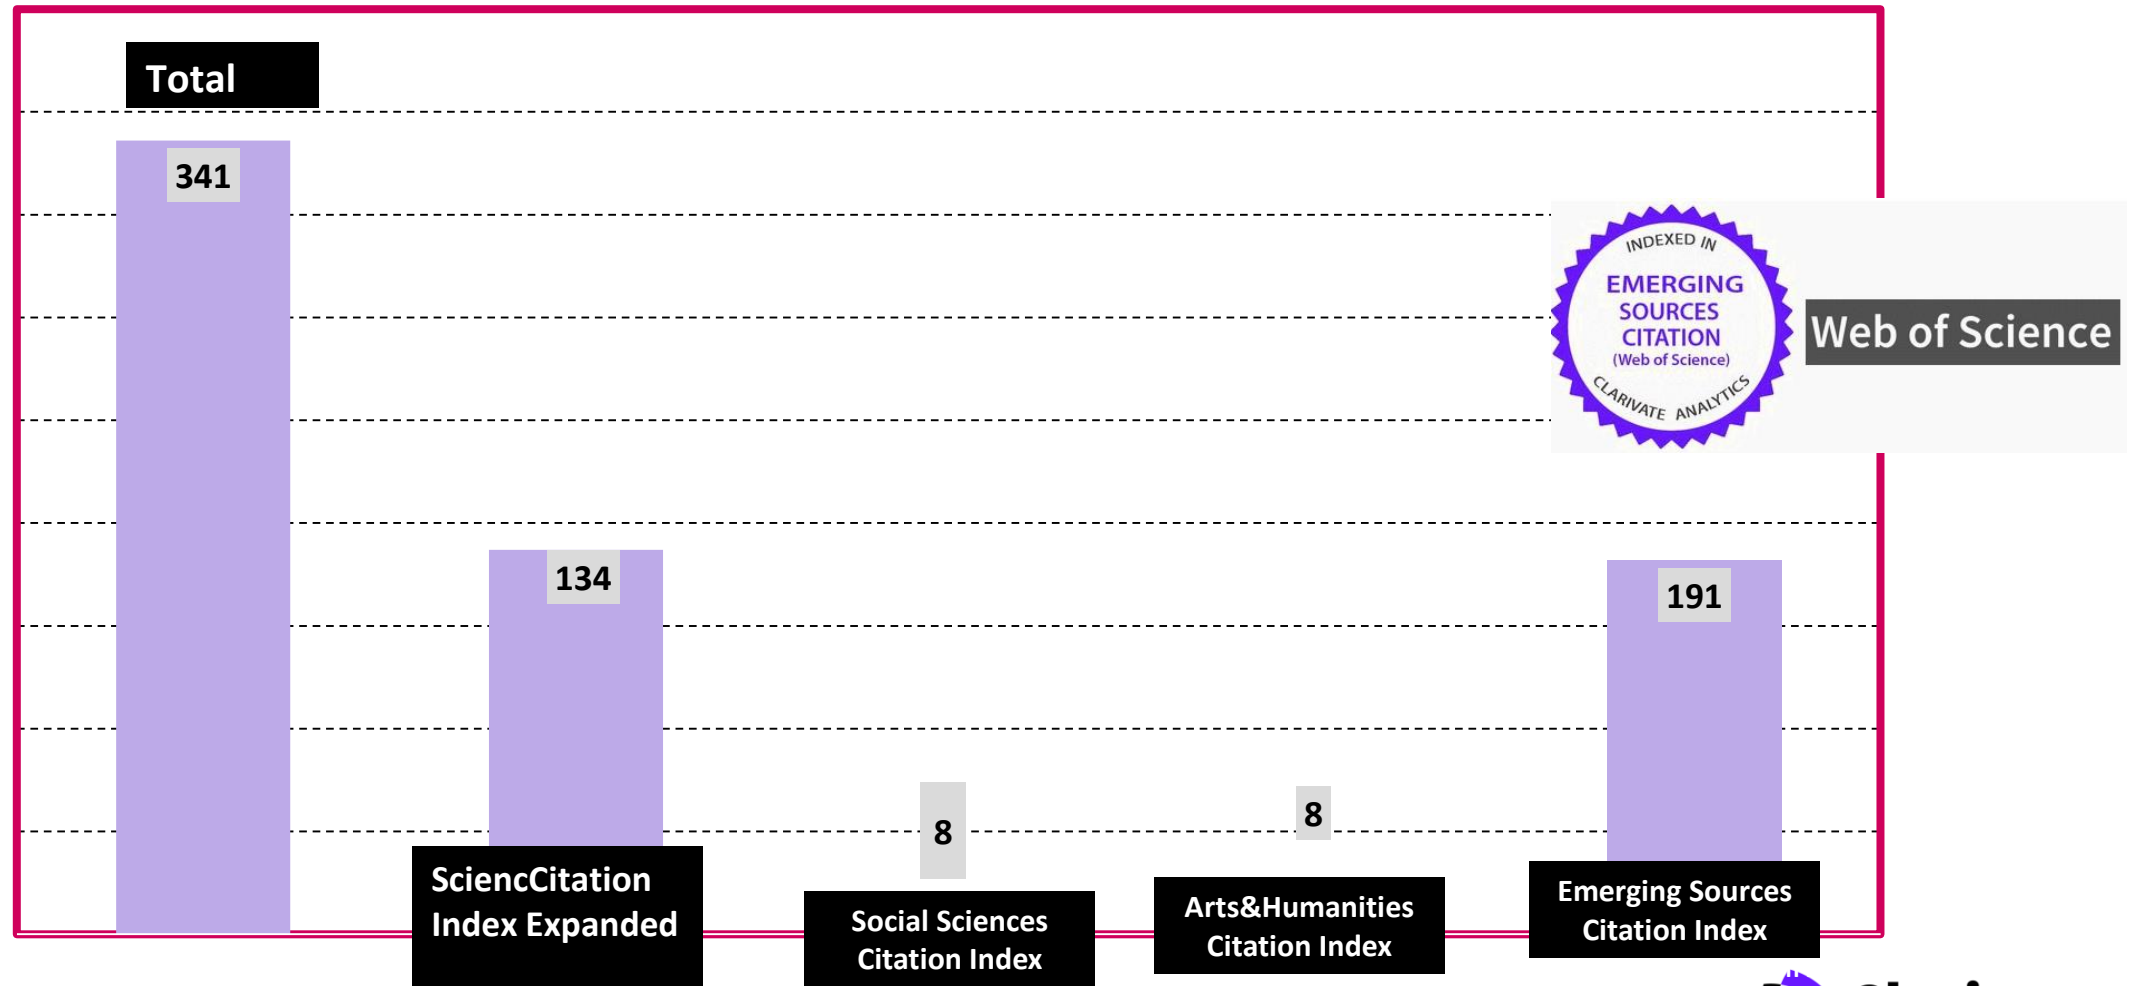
Total

341

134

8

8

191

INDEXED IN
EMERGING SOURCES CITATION
(Web of Science)
CLARIVATE ANALYTICS

Web of Science

SciencCitation Index Expanded

Social Sciences Citation Index

Arts&Humanities Citation Index

Emerging Sources Citation Index